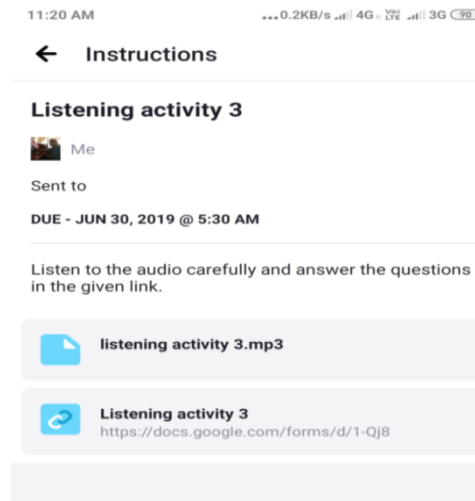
11:20 AM ...0.2KB/s 4G Vo LTE 3G 90

Instructions

Listening activity 3

Me

Sent to

DUE - JUN 30, 2019 @ 5:30 AM

Listen to the audio carefully and answer the questions in the given link.

listening activity 3.mp3

Listening activity 3
https://docs.google.com/forms/d/1-Qj8